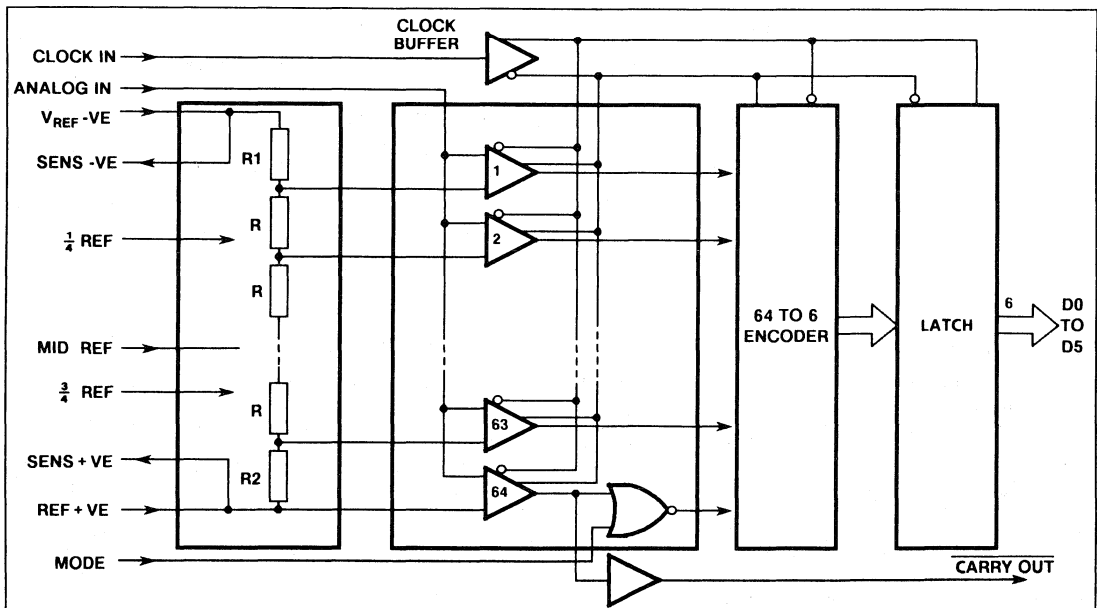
CLOCK BUFFER

CLOCK IN

ANALOG IN

$V_{REF}$ -VE

SENS -VE

R1

R

$\frac{1}{4}$ REF

R

MID REF

$\frac{3}{4}$ REF

R

SENS + VE

R2

REF + VE

MODE

1

2

63

64

64 TO 6 ENCODER

LATCH

6

D0 TO D5

$\overline{\text{CARRY OUT}}$